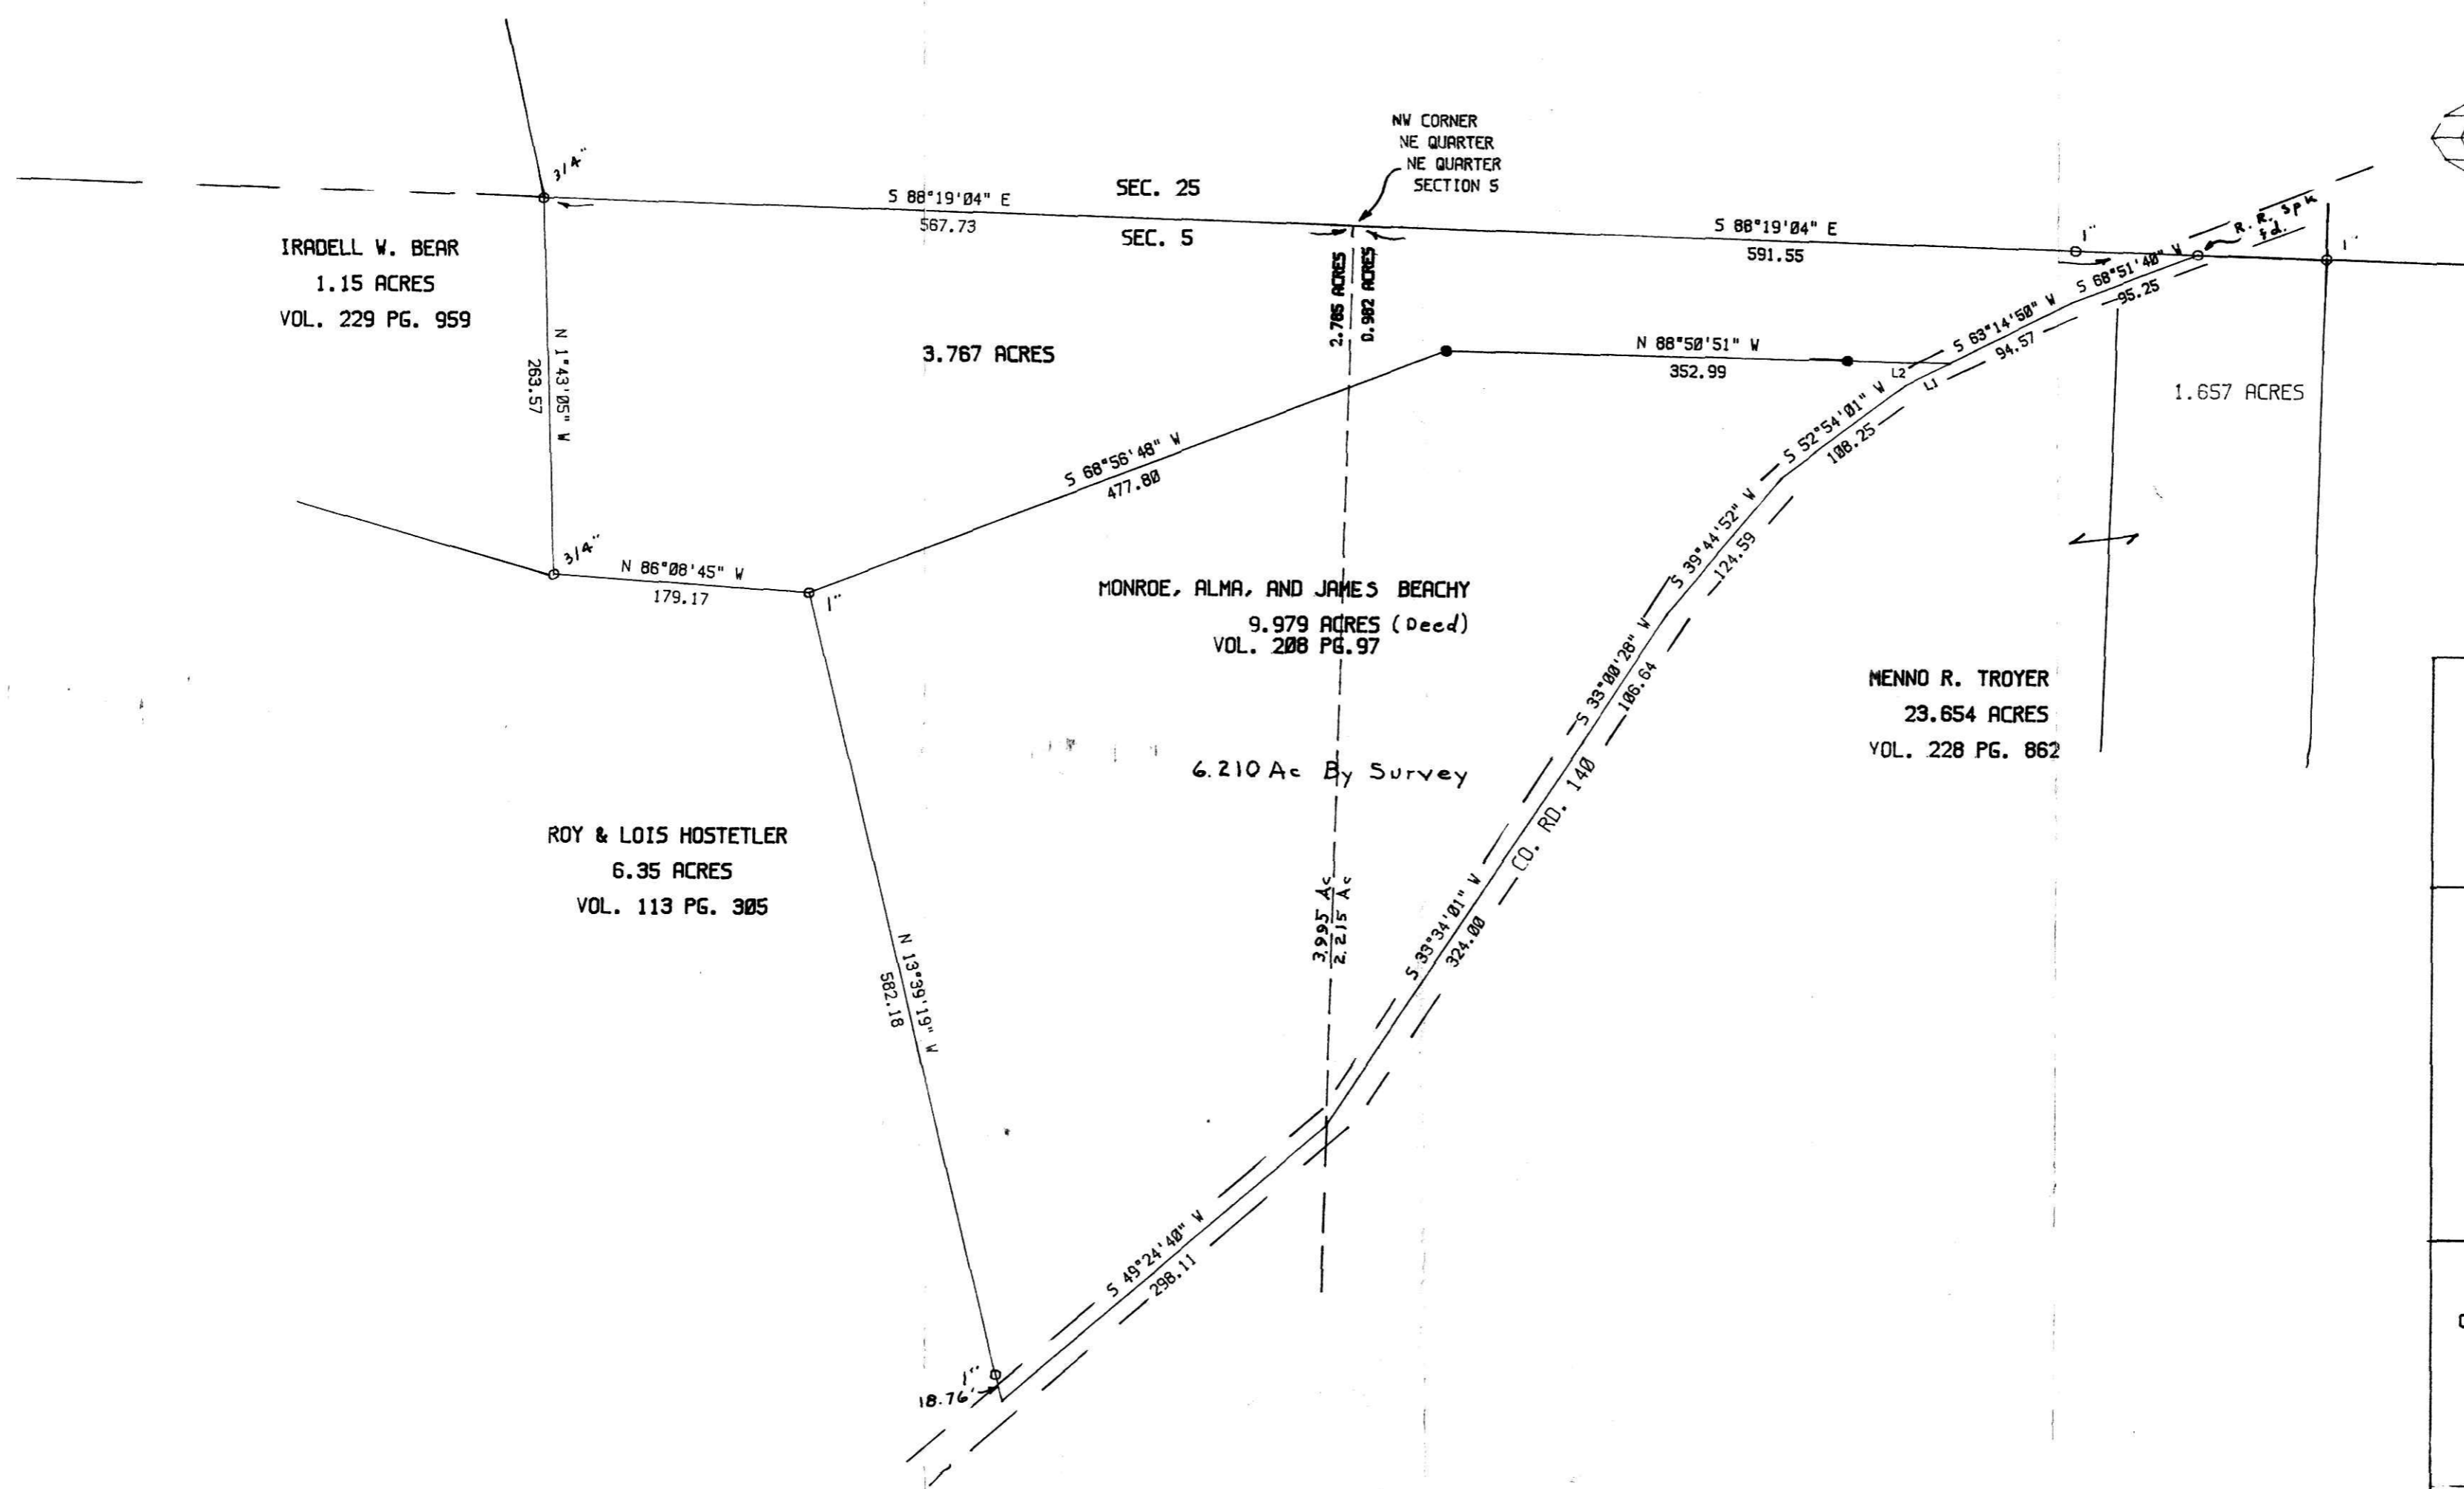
NW CORNER
NE QUARTER
NE QUARTER
SECTION 5

3/4"

S 88°19'04" E
567.73

SEC. 25

SEC. 5

S 88°19'04" E
591.55

1"

R. R. Spk fd.

1"

IRADELL W. BEAR
1.15 ACRES
VOL. 229 PG. 959

N 1°43'05" W
263.57

3.767 ACRES

2.785 ACRES
0.982 ACRES

N 88°50'51" W
352.99

S 68°51'40" W
95.25

S 63°14'50" W
94.57

L2
L1

S 52°54'01" W
108.25

1.657 ACRES

S 68°56'48" W
477.80

S 39°44'52" W
124.59

3/4"

N 86°08'45" W
179.17

1"

MONROE, ALMA, AND JAMES BEACHY
9.979 ACRES (Deed)
VOL. 208 PG.97

S 33°00'28" W
106.64

MENNO R. TROYER
23.654 ACRES
VOL. 228 PG. 862

6.210 Ac By Survey

CO. RD. 140

ROY & LOIS HOSTETLER
6.35 ACRES
VOL. 113 PG. 305

N 13°39'19" W
582.18

3.995 Ac
2.215 Ac

S 33°34'01" W
324.00

S 49°24'40" W
298.11

1"

18.76'